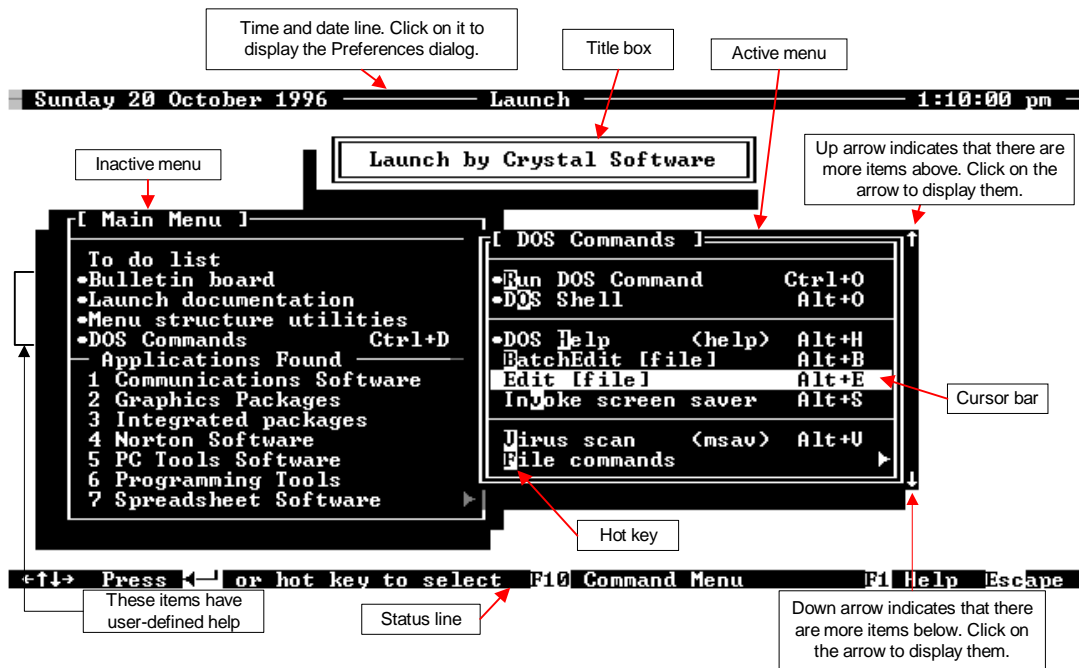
Time and date line. Click on it to display the Preferences dialog.

Title box

Active menu

Sunday 20 October 1996 Launch 1:10:00 pm

Launch by Crystal Software

Up arrow indicates that there are more items above. Click on the arrow to display them.

Inactive menu

[ Main Menu ]

To do list
•Bulletin board
•Launch documentation
•Menu structure utilities
•DOS Commands Ctrl+D
Applications Found
1 Communications Software
2 Graphics Packages
3 Integrated packages
4 Norton Software
5 PC Tools Software
6 Programming Tools
7 Spreadsheet Software

[ DOS Commands ]

•Run DOS Command Ctrl+O
•DOS Shell Alt+O
•DOS Help (help) Alt+H
BatchEdit [file] Alt+B
Edit [file] Alt+E
Invoke screen saver Alt+S
Virus scan (msav) Alt+V
File commands

Cursor bar

Hot key

←↑↓→ Press ↵ or hot key to select F10 Command Menu F1 Help Escape

These items have user-defined help

Status line

Down arrow indicates that there are more items below. Click on the arrow to display them.